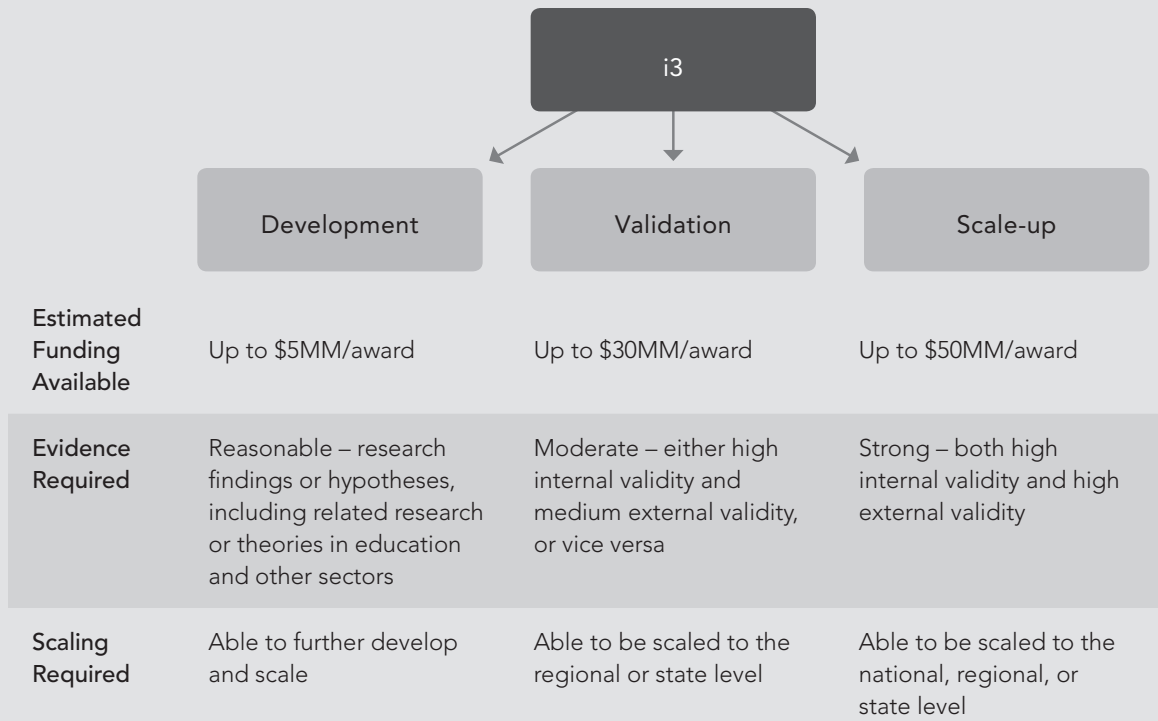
i3

Development

Validation

Scale-up

| | Development | Validation | Scale-up |
|---|---|---|---|
| Estimated Funding Available | Up to \$5MM/award | Up to \$30MM/award | Up to \$50MM/award |
| Evidence Required | Reasonable – research findings or hypotheses, including related research or theories in education and other sectors | Moderate – either high internal validity and medium external validity, or vice versa | Strong – both high internal validity and high external validity |
| Scaling Required | Able to further develop and scale | Able to be scaled to the regional or state level | Able to be scaled to the national, regional, or state level |